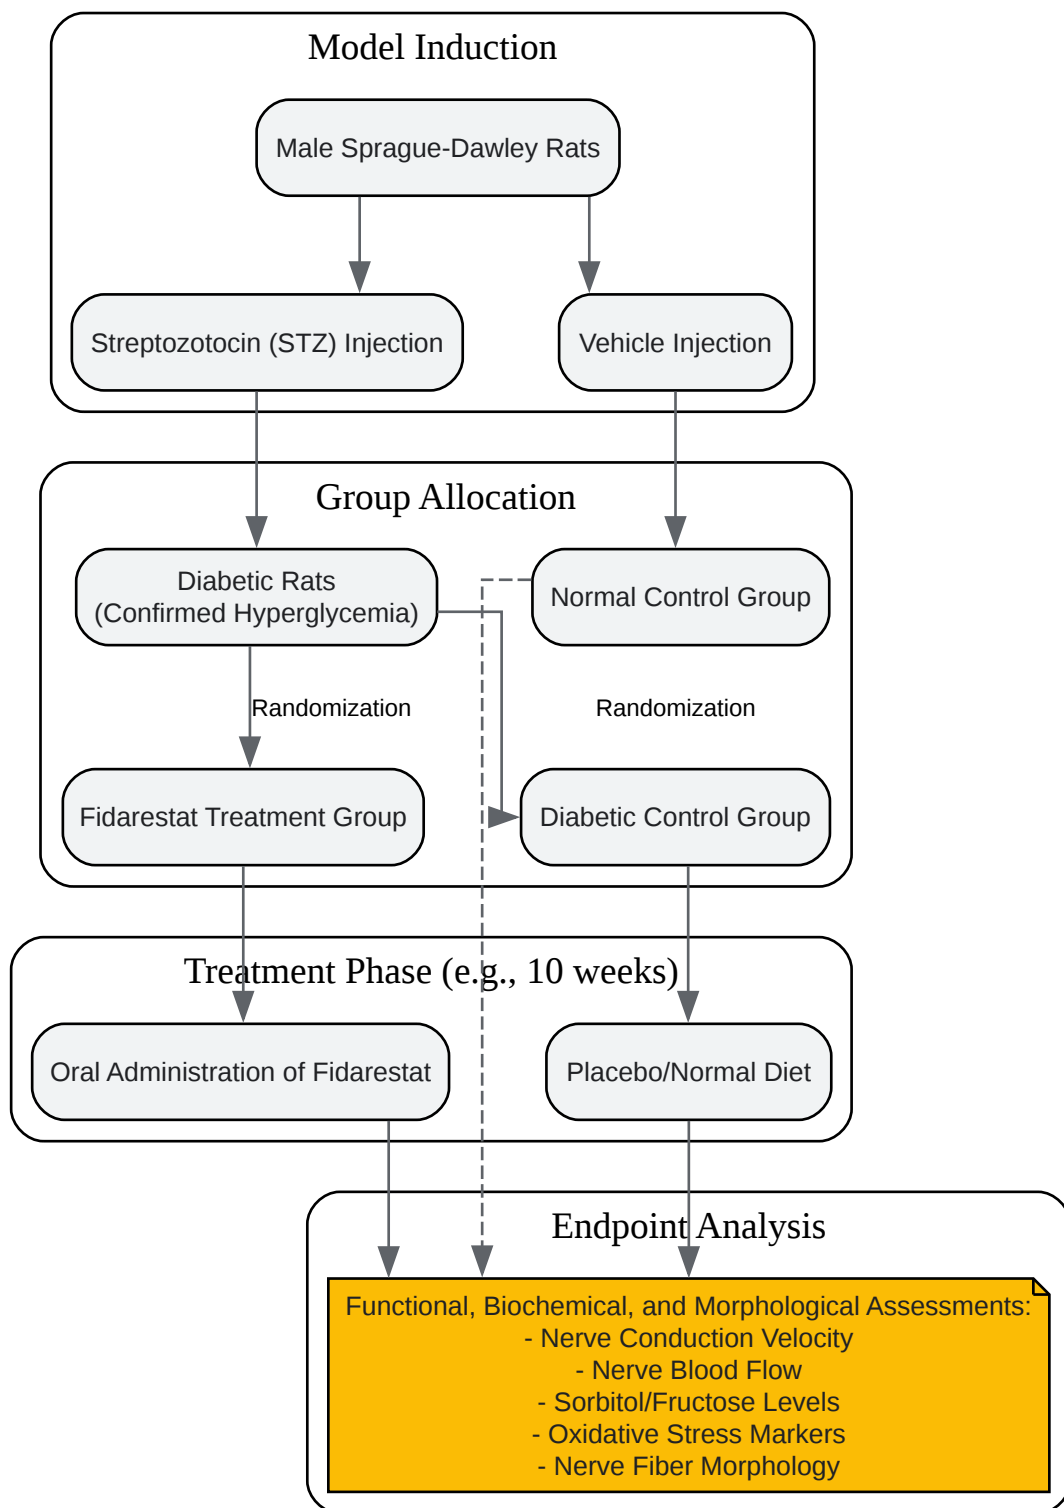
Model Induction

Male Sprague-Dawley Rats

Streptozotocin (STZ) Injection

Vehicle Injection

Group Allocation

Diabetic Rats
(Confirmed Hyperglycemia)

Normal Control Group

Randomization

Randomization

Fidarestat Treatment Group

Diabetic Control Group

Treatment Phase (e.g., 10 weeks)

Oral Administration of Fidarestat

Placebo/Normal Diet

Endpoint Analysis

Functional, Biochemical, and Morphological Assessments:
- Nerve Conduction Velocity
- Nerve Blood Flow
- Sorbitol/Fructose Levels
- Oxidative Stress Markers
- Nerve Fiber Morphology